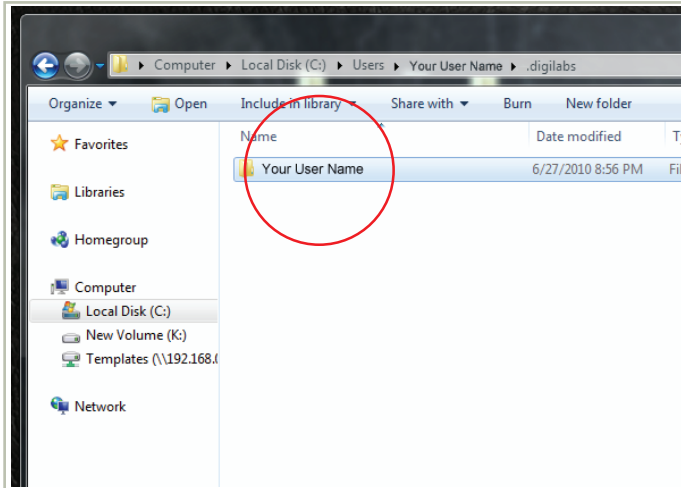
▸ Computer ▸ Local Disk (C:) ▸ Users ▸ Your User Name ▸ .digilabs

Organize ▾ Open Include in library ▾ Share with ▾ Burn New folder

Favorites

Libraries

Homegroup

Computer

Local Disk (C:)

New Volume (K:)

Templates (\\192.168.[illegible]

Network

| Name | Date modified | T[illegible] |
|---|---|---|
| Your User Name | 6/27/2010 8:56 PM | Fi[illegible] |